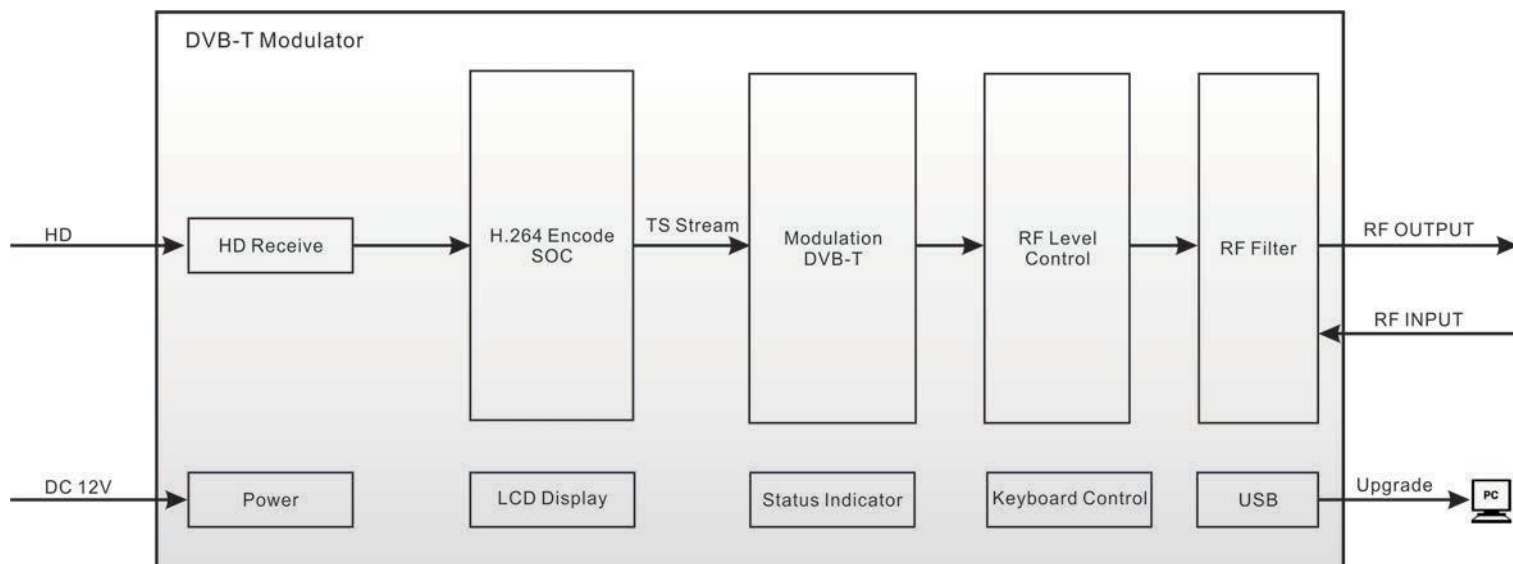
DVB-T Modulator

HD

HD Receive

H.264 Encode SOC

TS Stream

Modulation DVB-T

RF Level Control

RF Filter

RF OUTPUT

RF INPUT

DC 12V

Power

LCD Display

Status Indicator

Keyboard Control

USB

Upgrade

PC